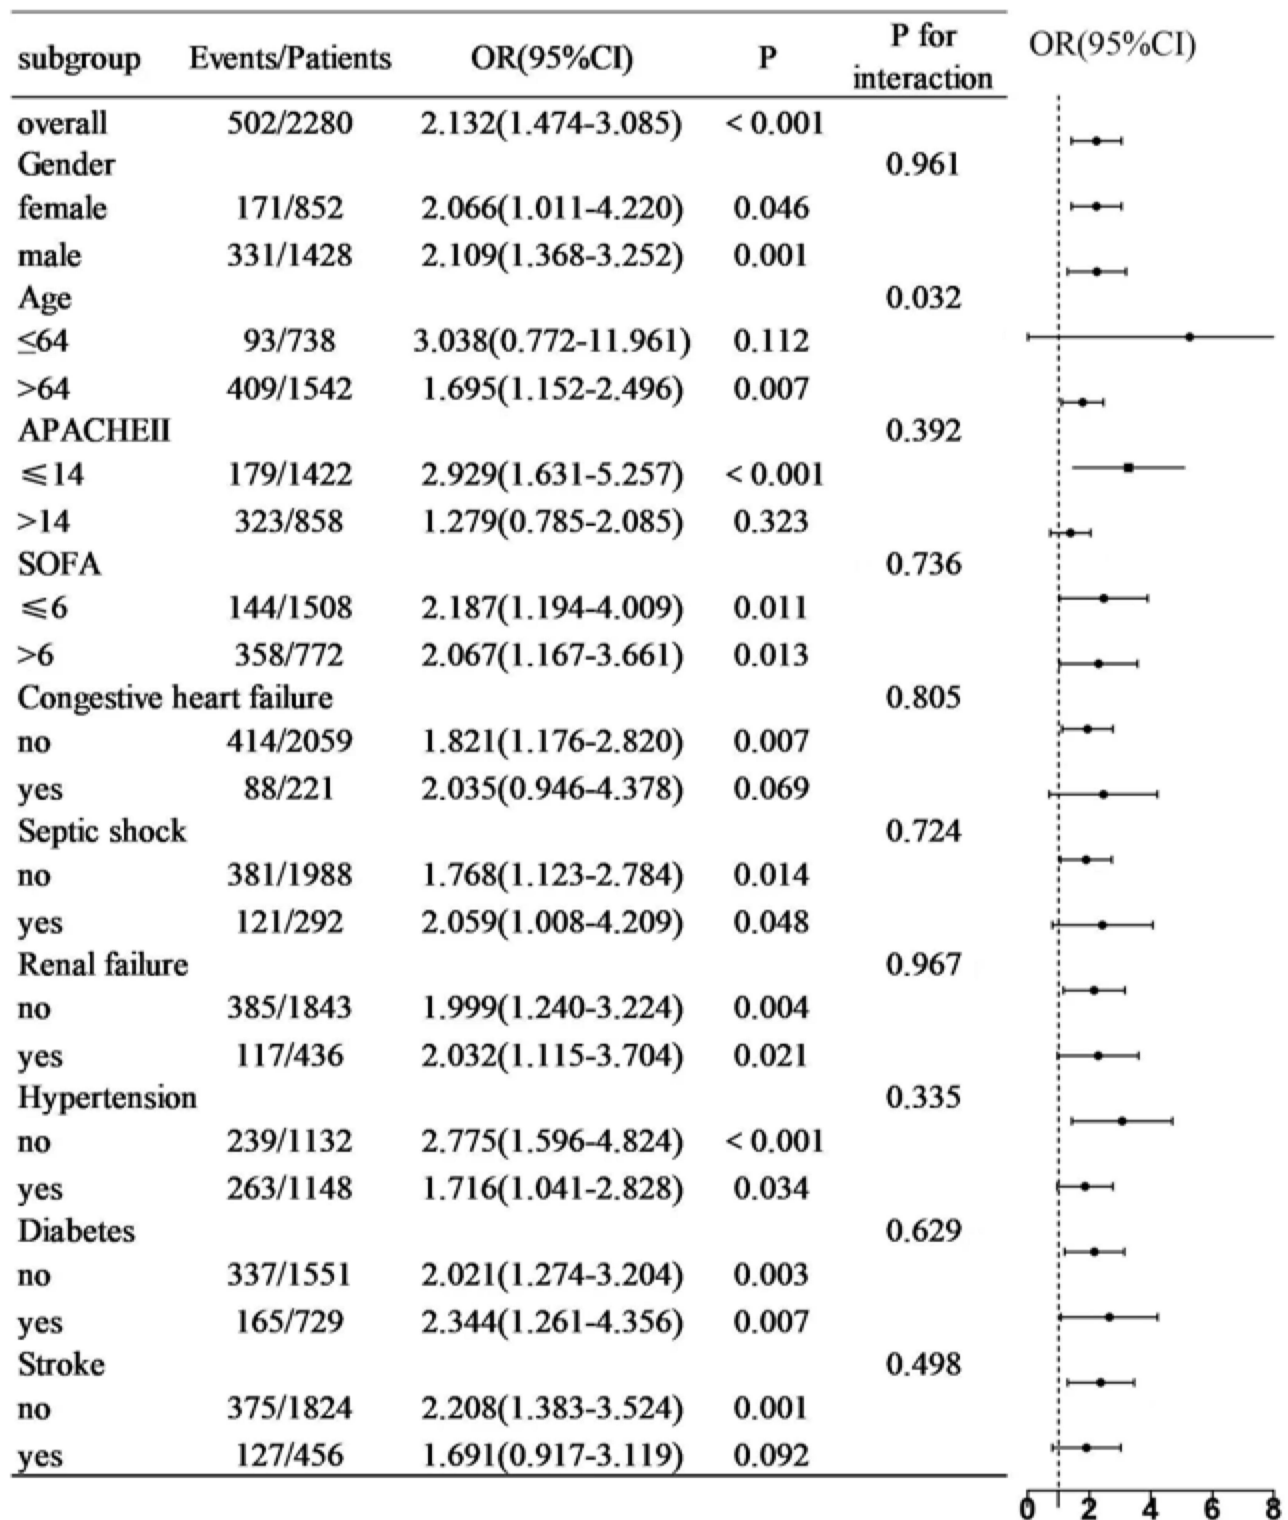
| subgroup | Events/Patients | OR(95%CI) | P | P for interaction |
|---|---|---|---|---|
| overall | 502/2280 | 2.132(1.474-3.085) | < 0.001 | |
| Gender | | | | 0.961 |
| female | 171/852 | 2.066(1.011-4.220) | 0.046 | |
| male | 331/1428 | 2.109(1.368-3.252) | 0.001 | |
| Age | | | | 0.032 |
| ≤64 | 93/738 | 3.038(0.772-11.961) | 0.112 | |
| >64 | 409/1542 | 1.695(1.152-2.496) | 0.007 | |
| APACHEII | | | | 0.392 |
| ≤14 | 179/1422 | 2.929(1.631-5.257) | < 0.001 | |
| >14 | 323/858 | 1.279(0.785-2.085) | 0.323 | |
| SOFA | | | | 0.736 |
| ≤6 | 144/1508 | 2.187(1.194-4.009) | 0.011 | |
| >6 | 358/772 | 2.067(1.167-3.661) | 0.013 | |
| Congestive heart failure | | | | 0.805 |
| no | 414/2059 | 1.821(1.176-2.820) | 0.007 | |
| yes | 88/221 | 2.035(0.946-4.378) | 0.069 | |
| Septic shock | | | | 0.724 |
| no | 381/1988 | 1.768(1.123-2.784) | 0.014 | |
| yes | 121/292 | 2.059(1.008-4.209) | 0.048 | |
| Renal failure | | | | 0.967 |
| no | 385/1843 | 1.999(1.240-3.224) | 0.004 | |
| yes | 117/436 | 2.032(1.115-3.704) | 0.021 | |
| Hypertension | | | | 0.335 |
| no | 239/1132 | 2.775(1.596-4.824) | < 0.001 | |
| yes | 263/1148 | 1.716(1.041-2.828) | 0.034 | |
| Diabetes | | | | 0.629 |
| no | 337/1551 | 2.021(1.274-3.204) | 0.003 | |
| yes | 165/729 | 2.344(1.261-4.356) | 0.007 | |
| Stroke | | | | 0.498 |
| no | 375/1824 | 2.208(1.383-3.524) | 0.001 | |
| yes | 127/456 | 1.691(0.917-3.119) | 0.092 | |

OR(95%CI)

0 2 4 6 8